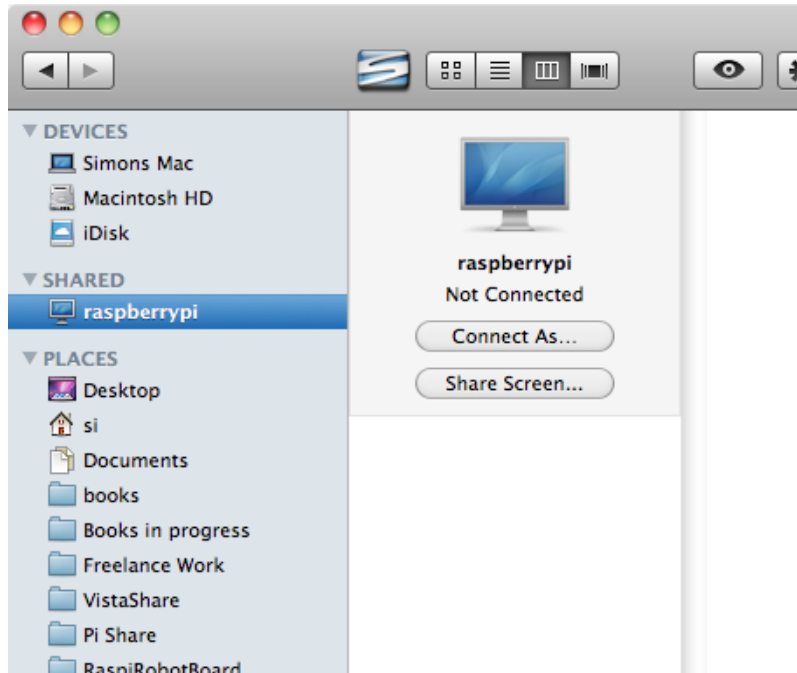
▼ DEVICES
Simons Mac
Macintosh HD
iDisk
▼ SHARED
raspberrypi
▼ PLACES
Desktop
si
Documents
books
Books in progress
Freelance Work
VistaShare
Pi Share
RaspiRobotBoard

raspberrypi
Not Connected
Connect As...
Share Screen...